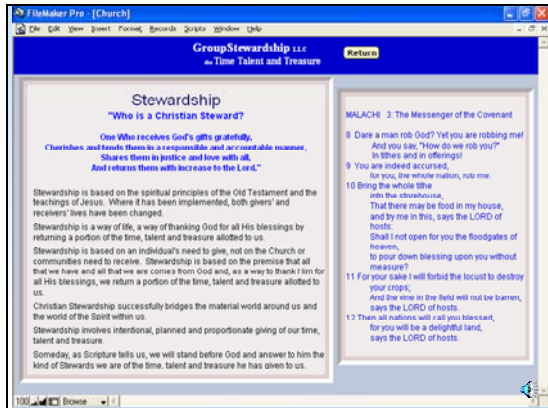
FileMaker Pro - [Church]

File Edit View Insert Format Records Scripts Window Help

GroupStewardship LLC
dba Time Talent and Treasure

Return

Stewardship
"Who is a Christian Steward?

One Who receives God's gifts gratefully,
Cherishes and tends them in a responsible and accountable manner,
Shares them in justice and love with all,
And returns them with increase to the Lord."

Stewardship is based on the spiritual principles of the Old Testament and the teachings of Jesus. Where it has been implemented, both givers' and receivers' lives have been changed.

Stewardship is a way of life, a way of thanking God for all His blessings by returning a portion of the time, talent and treasure allotted to us.

Stewardship is based on an individual's need to give, not on the Church or communities need to receive. Stewardship is based on the premise that all that we have and all that we are comes from God and, as a way to thank Him for all His blessings, we return a portion of the time, talent and treasure allotted to us.

Christian Stewardship successfully bridges the material world around us and the world of the Spirit within us.

Stewardship involves intentional, planned and proportionate giving of our time, talent and treasure.

Someday, as Scripture tells us, we will stand before God and answer to him the kind of Stewards we are of the time, talent and treasure he has given to us.

MALACHI 3: The Messenger of the Covenant

8 Dare a man rob God? Yet you are robbing me! And you say, "How do we rob you?" In tithes and in offerings!
9 You are indeed accursed, for you, the whole nation, rob me.
10 Bring the whole tithe into the storehouse, That there may be food in my house, and try me in this, says the LORD of hosts: Shall I not open for you the floodgates of heaven, to pour down blessing upon you without measure?
11 For your sake I will forbid the locust to destroy your crops; And the vine in the field will not be barren, says the LORD of hosts.
12 Then all nations will call you blessed, for you will be a delightful land, says the LORD of hosts.

100 Browse